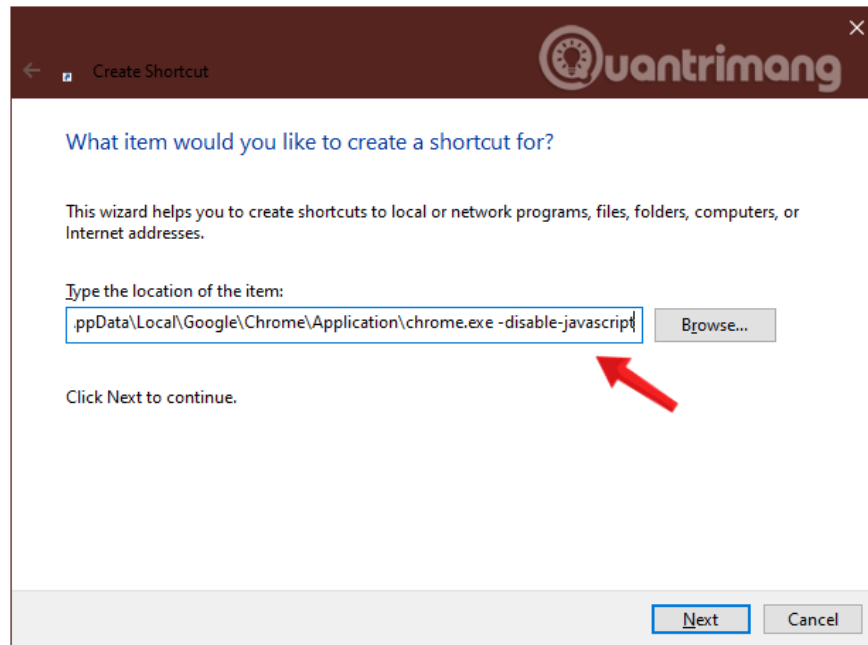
Create Shortcut

Quantrimang

What item would you like to create a shortcut for?

This wizard helps you to create shortcuts to local or network programs, files, folders, computers, or Internet addresses.

Type the location of the item:

.ppData\Local\Google\Chrome\Application\chrome.exe -disable-javascript

Browse...

Click Next to continue.

Next

Cancel